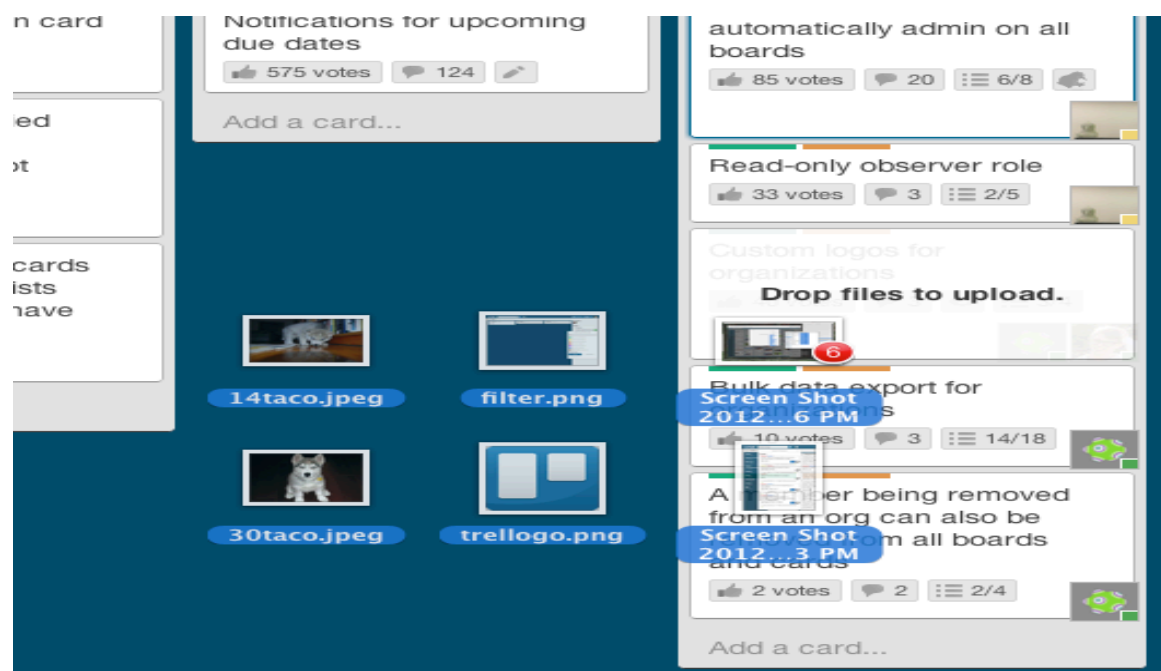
n card

ied

ot

cards
ists
have

Notifications for upcoming due dates

575 votes

124

Add a card...

automatically admin on all boards

85 votes

20

6/8

Read-only observer role

33 votes

3

2/5

Custom logos for organizations

Drop files to upload.

6

Bulk data export for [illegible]

10 votes

3

14/18

A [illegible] being removed from an org can also be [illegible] all boards and cards

2 votes

2

2/4

Add a card...

14taco.jpeg

filter.png

30taco.jpeg

trellogo.png

Screen Shot 2012...6 PM

Screen Shot 2012...3 PM